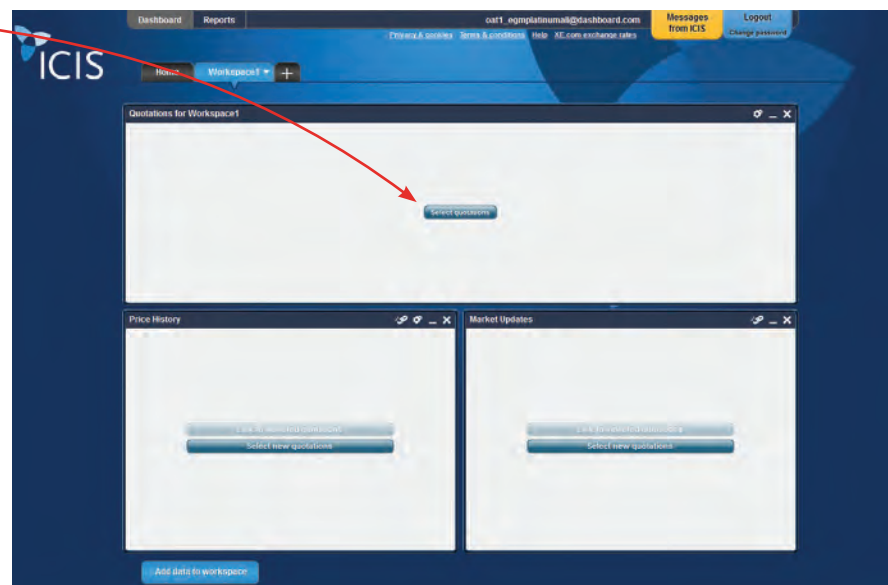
Dashboard
Reports
oat1_egmplatinumall@dashboard.com
Privacy & cookies Terms & conditions Help XE.com exchange rates
Messages from ICIS
Logout
Change password
ICIS
Home
Workspace1
+
Quotations for Workspace1
Select quotations
Price History
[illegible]
Select new quotations
Market Updates
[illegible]
Select new quotations
Add data to workspace